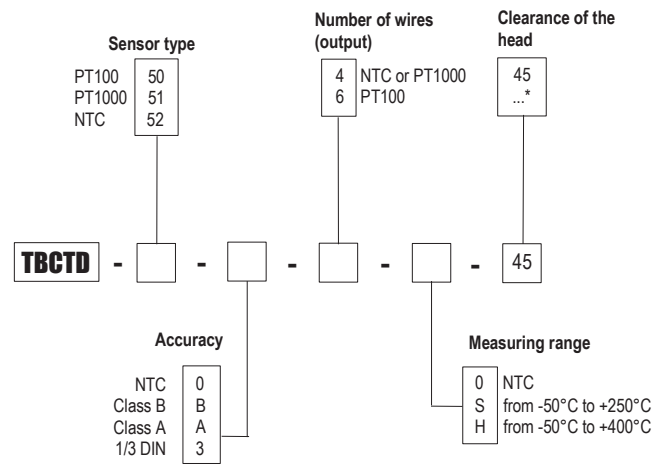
Sensor type

PT100 50
PT1000 51
NTC 52

Number of wires (output)

4 NTC or PT1000
6 PT100

Clearance of the head

45
...*

TBCTD - - - - - 45

Accuracy

NTC 0
Class B B
Class A A
1/3 DIN 3

Measuring range

0 NTC
S from -50°C to +250°C
H from -50°C to +400°C